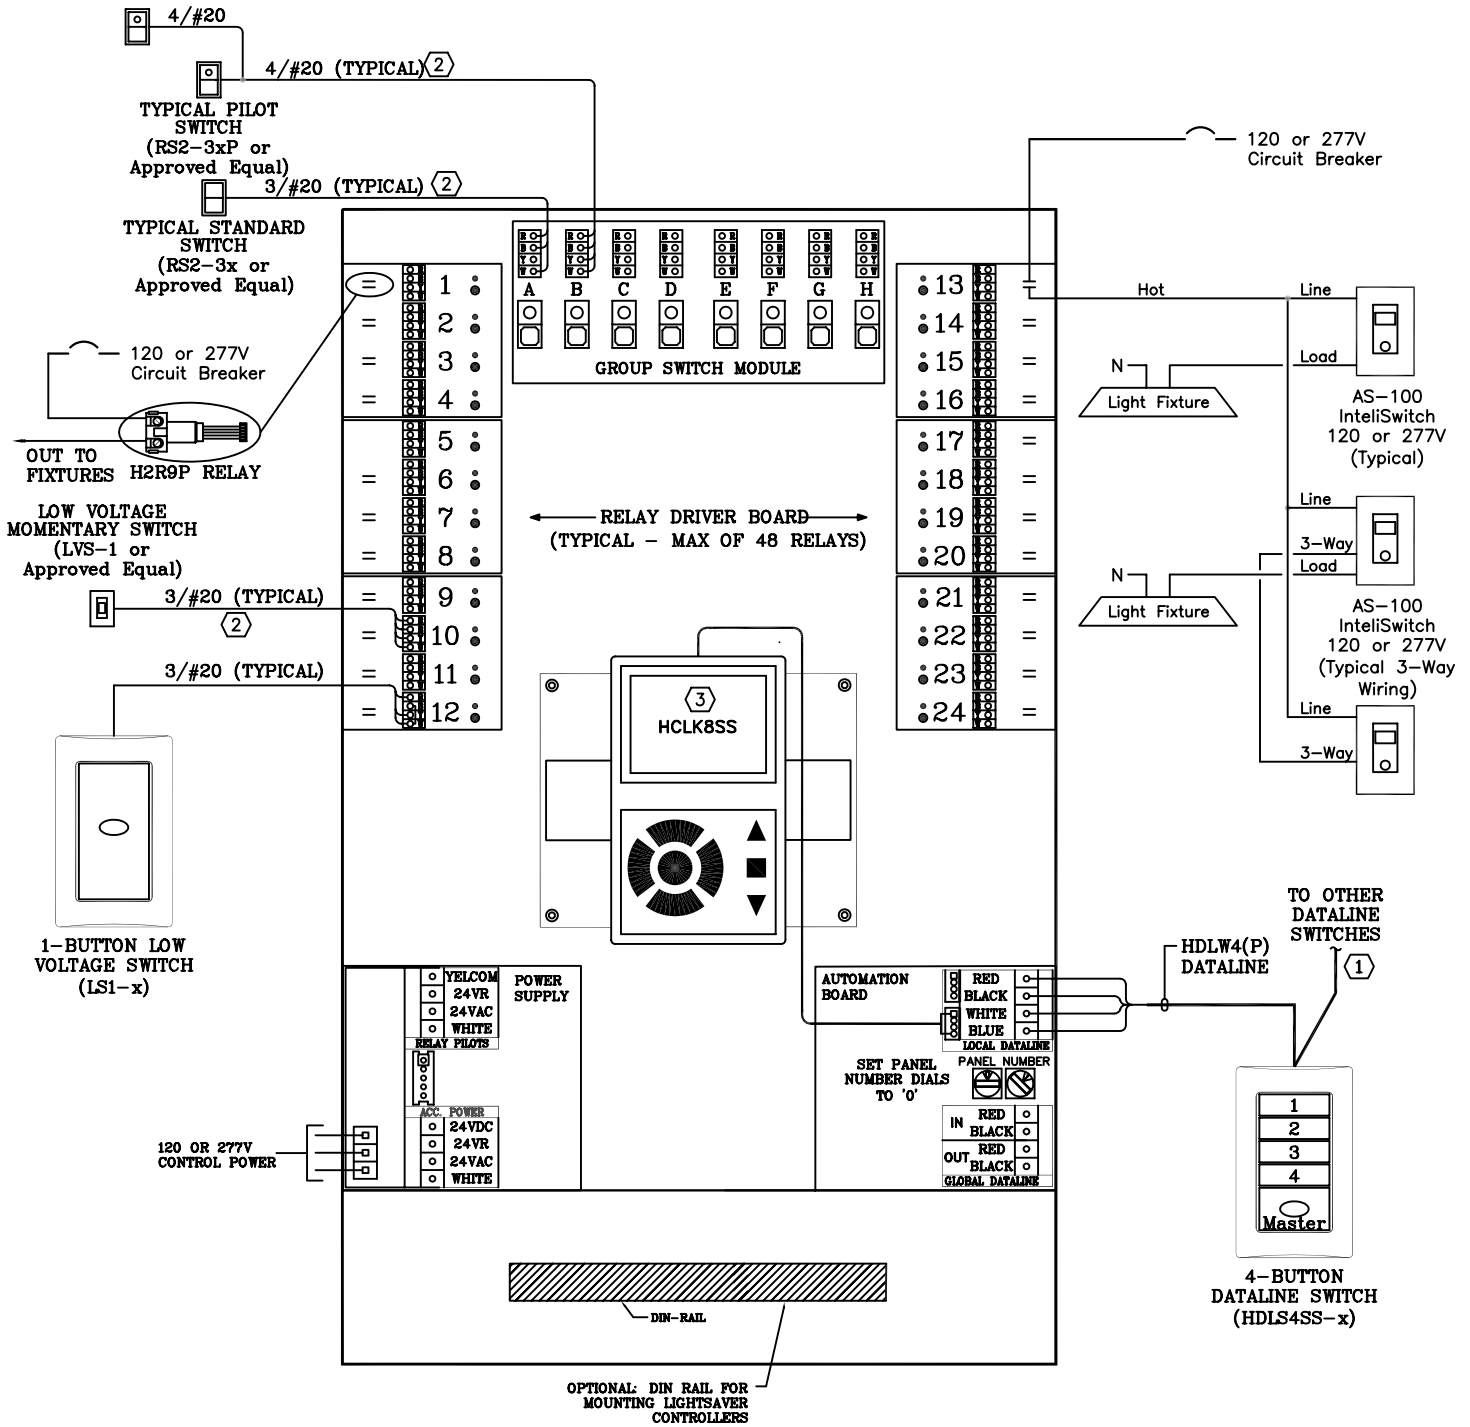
4/#20

4/#20 (TYPICAL) 2

TYPICAL PILOT SWITCH (RS2–3xP or Approved Equal)

3/#20 (TYPICAL) 2

TYPICAL STANDARD SWITCH (RS2–3x or Approved Equal)

120 or 277V Circuit Breaker

OUT TO FIXTURES H2R9P RELAY

LOW VOLTAGE MOMENTARY SWITCH (LVS–1 or Approved Equal)

3/#20 (TYPICAL)

2

3/#20 (TYPICAL)

1-BUTTON LOW VOLTAGE SWITCH (LS1–x)

120 OR 277V CONTROL POWER

A B C D E F G H

GROUP SWITCH MODULE

1 2 3 4 5 6 7 8 9 10 11 12

13 14 15 16 17 18 19 20 21 22 23 24

RELAY DRIVER BOARD (TYPICAL – MAX OF 48 RELAYS)

3

HCLK8SS

YELCOM
24VR
24VAC
WHITE
RELAY PILOTS

POWER SUPPLY

ACC. POWER
24VDC
24VR
24VAC
WHITE

AUTOMATION BOARD

RED
BLACK
WHITE
BLUE
LOCAL DATALINE

SET PANEL NUMBER DIALS TO '0'

PANEL NUMBER

IN RED BLACK
OUT RED BLACK
GLOBAL DATALINE

DIN–RAIL

OPTIONAL: DIN RAIL FOR MOUNTING LIGHTSAVER CONTROLLERS

120 or 277V Circuit Breaker

Hot

Line

Load

N

Light Fixture

AS–100 InteliSwitch 120 or 277V (Typical)

Line

3–Way

Load

N

Light Fixture

AS–100 InteliSwitch 120 or 277V (Typical 3–Way Wiring)

Line

3–Way

TO OTHER DATALINE SWITCHES

HDLW4(P) DATALINE

1

1
2
3
4
Master

4-BUTTON DATALINE SWITCH (HDLS4SS–x)